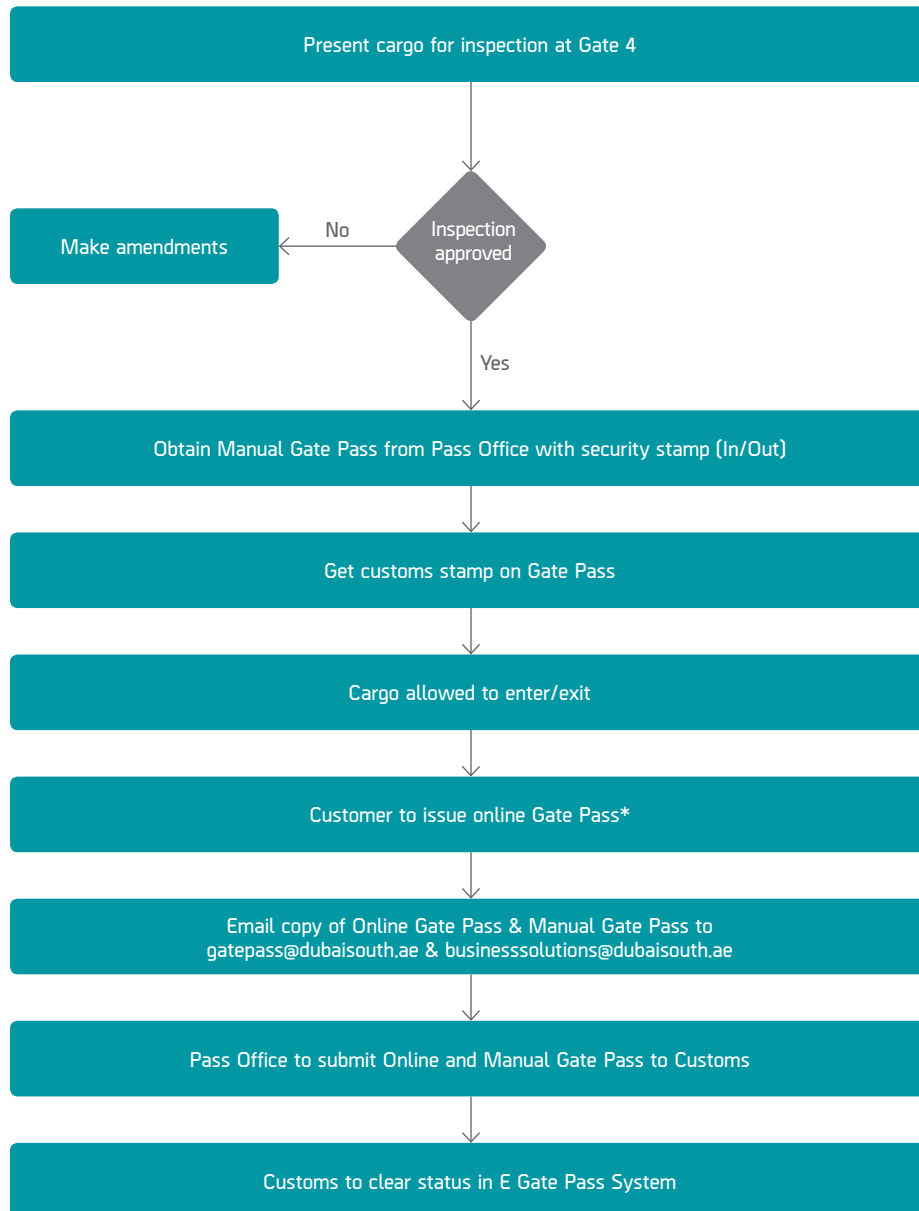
Present cargo for inspection at Gate 4

Inspection approved

No

Make amendments

Yes

Obtain Manual Gate Pass from Pass Office with security stamp (In/Out)

Get customs stamp on Gate Pass

Cargo allowed to enter/exit

Customer to issue online Gate Pass*

Email copy of Online Gate Pass & Manual Gate Pass to gatepass@dubaisouth.ae & businesssolutions@dubaisouth.ae

Pass Office to submit Online and Manual Gate Pass to Customs

Customs to clear status in E Gate Pass System